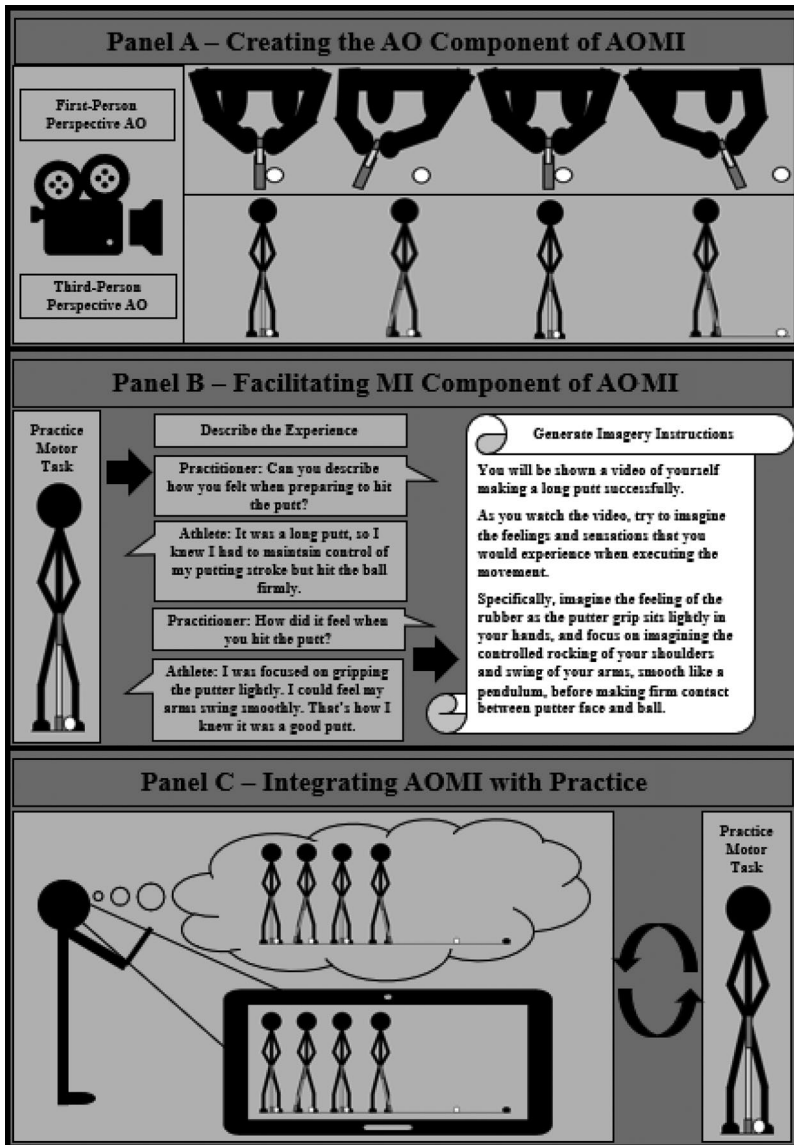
Panel A – Creating the AO Component of AOMI

First-Person Perspective AO

Third-Person Perspective AO

Panel B – Facilitating MI Component of AOMI

Practice Motor Task

Describe the Experience

Practitioner: Can you describe how you felt when preparing to hit the putt?

Athlete: It was a long putt, so I knew I had to maintain control of my putting stroke but hit the ball firmly.

Practitioner: How did it feel when you hit the putt?

Athlete: I was focused on gripping the putter lightly. I could feel my arms swing smoothly. That's how I knew it was a good putt.

Generate Imagery Instructions

You will be shown a video of yourself making a long putt successfully.

As you watch the video, try to imagine the feelings and sensations that you would experience when executing the movement.

Specifically, imagine the feeling of the rubber as the putter grip sits lightly in your hands, and focus on imagining the controlled rocking of your shoulders and swing of your arms, smooth like a pendulum, before making firm contact between putter face and ball.

Panel C – Integrating AOMI with Practice

Practice Motor Task